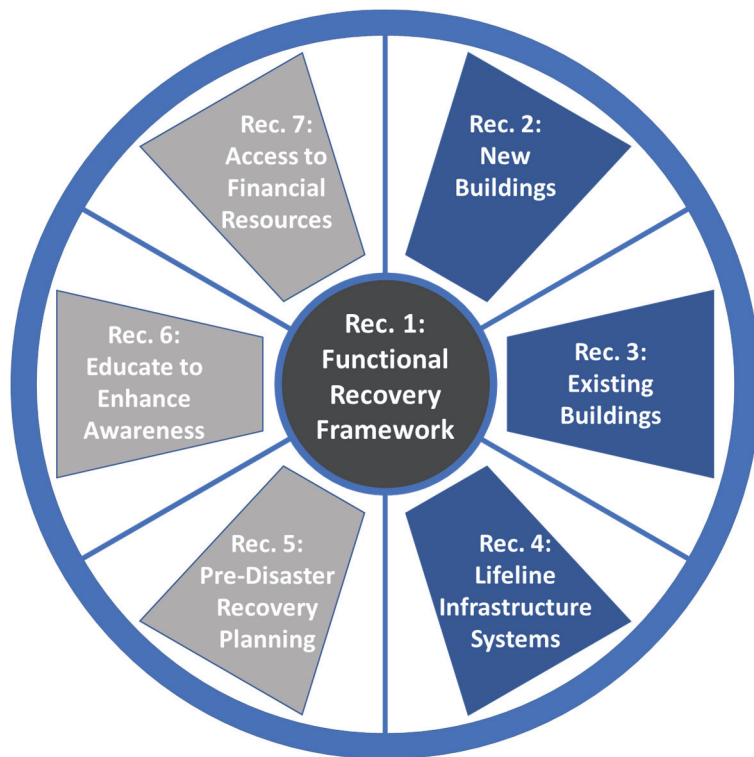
Rec. 1: Functional Recovery Framework

Rec. 2: New Buildings

Rec. 3: Existing Buildings

Rec. 4: Lifeline Infrastructure Systems

Rec. 5: Pre-Disaster Recovery Planning

Rec. 6: Educate to Enhance Awareness

Rec. 7: Access to Financial Resources